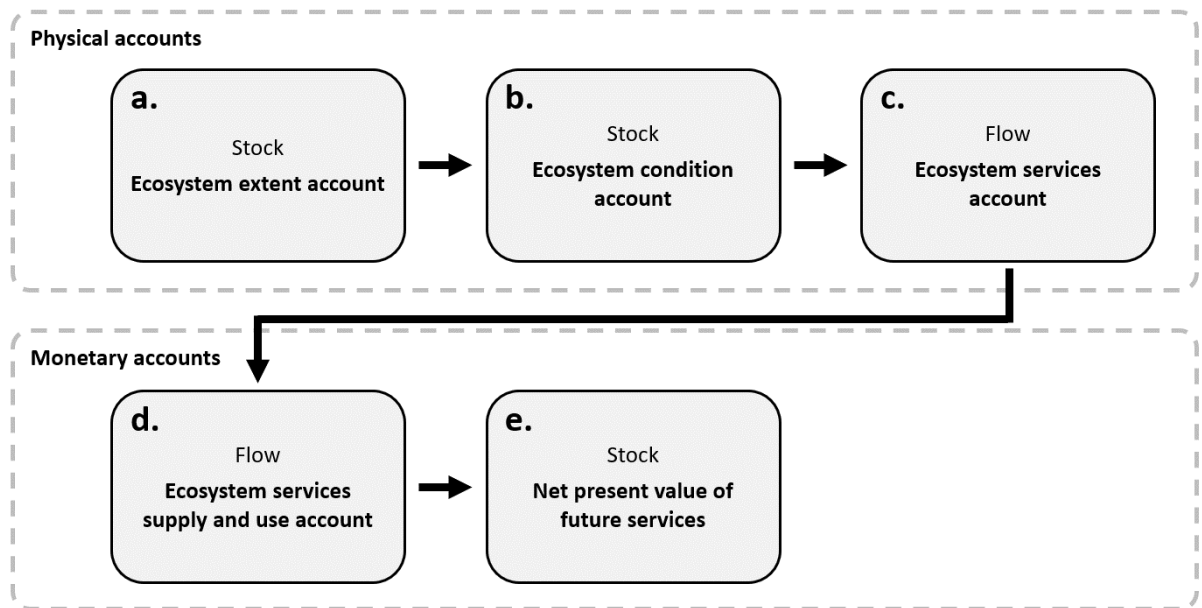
Physical accounts

a.
Stock
Ecosystem extent account

b.
Stock
Ecosystem condition account

c.
Flow
Ecosystem services account

Monetary accounts

d.
Flow
Ecosystem services supply and use account

e.
Stock
Net present value of future services